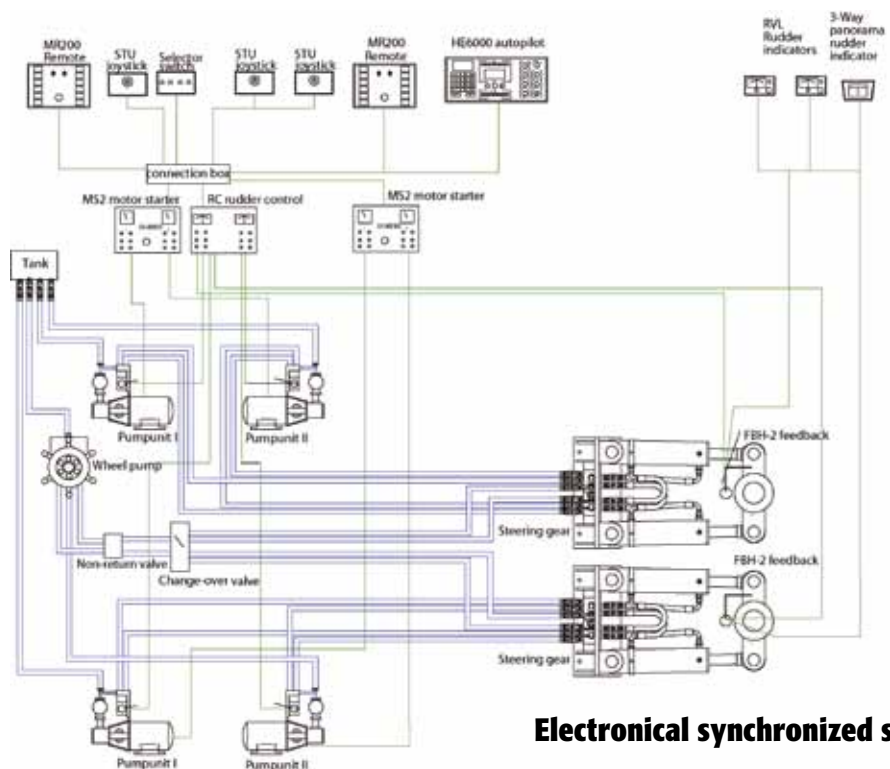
MR200 Remote
STU joystick
Selector switch
STU joystick
STU joystick
MR200 Remote
HE6000 autopilot
RVL Rudder indicators
3-Way panorama rudder indicator
connection box
MS2 motor starter
RC rudder control
MS2 motor starter
Tank
Pumpunit I
Pumpunit II
Wheel pump
FBH-2 feedback
Steering gear
Non-return valve
Change-over valve
FBH-2 feedback
Steering gear
Pumpunit I
Pumpunit II
Electronical synchronized s